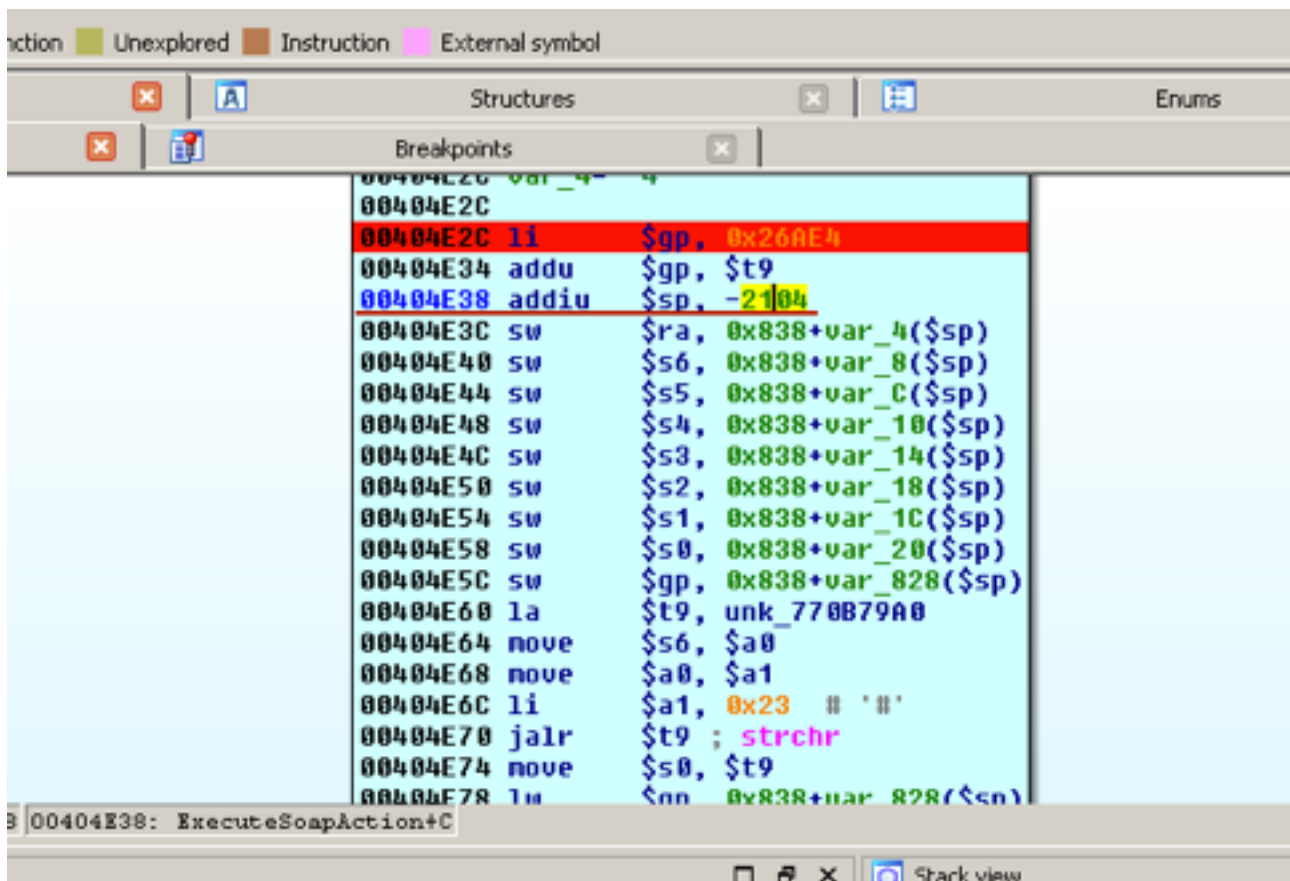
nction Unexplored Instruction External symbol

Structures

Enums

Breakpoints

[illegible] var_4= 4
00404E2C
00404E2C li $gp, 0x26AE4
00404E34 addu $gp, $t9
00404E38 addiu $sp, -2104
00404E3C sw $ra, 0x838+var_4($sp)
00404E40 sw $s6, 0x838+var_8($sp)
00404E44 sw $s5, 0x838+var_C($sp)
00404E48 sw $s4, 0x838+var_10($sp)
00404E4C sw $s3, 0x838+var_14($sp)
00404E50 sw $s2, 0x838+var_18($sp)
00404E54 sw $s1, 0x838+var_1C($sp)
00404E58 sw $s0, 0x838+var_20($sp)
00404E5C sw $gp, 0x838+var_828($sp)
00404E60 la $t9, unk_770B79A0
00404E64 move $s6, $a0
00404E68 move $a0, $a1
00404E6C li $a1, 0x23 # '#'
00404E70 jalr $t9 ; strchr
00404E74 move $s0, $t9
00404E78 lw $gp, 0x838+var_828($sp)

8 00404E38: ExecuteSoapAction+C

Stack view